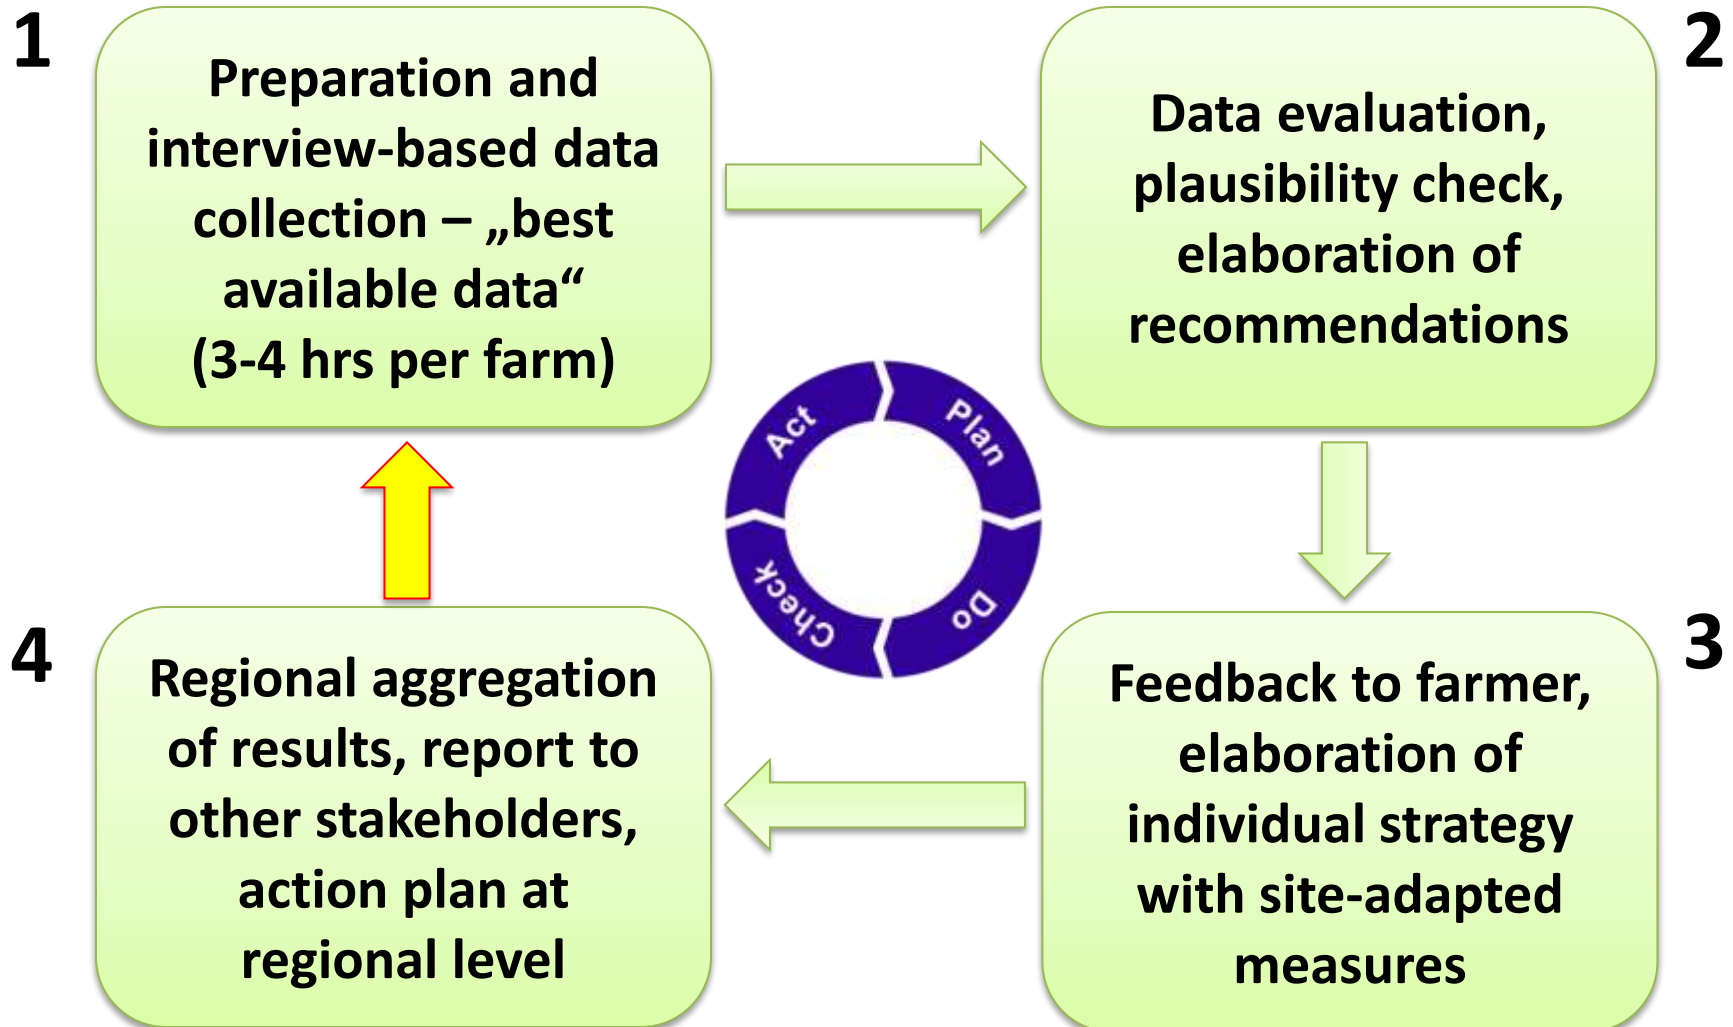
1

Preparation and interview-based data collection – „best available data“ (3-4 hrs per farm)

2

Data evaluation, plausibility check, elaboration of recommendations

Act

Plan

Do

Check

3

Feedback to farmer, elaboration of individual strategy with site-adapted measures

4

Regional aggregation of results, report to other stakeholders, action plan at regional level